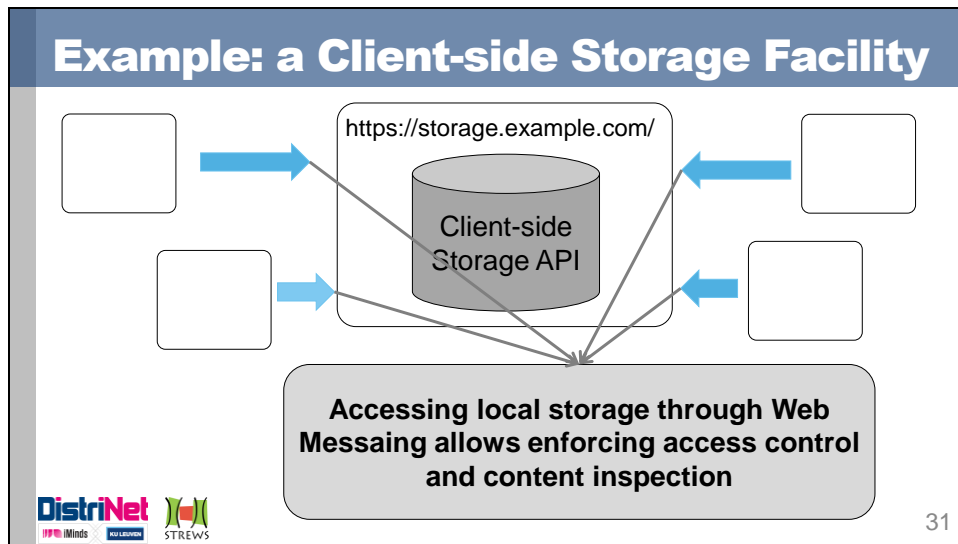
Example: a Client-side Storage Facility

https://storage.example.com/

Client-side Storage API

Accessing local storage through Web Messaing allows enforcing access control and content inspection

DistriNet

iMinds KU LEUVEN

STREWS

31